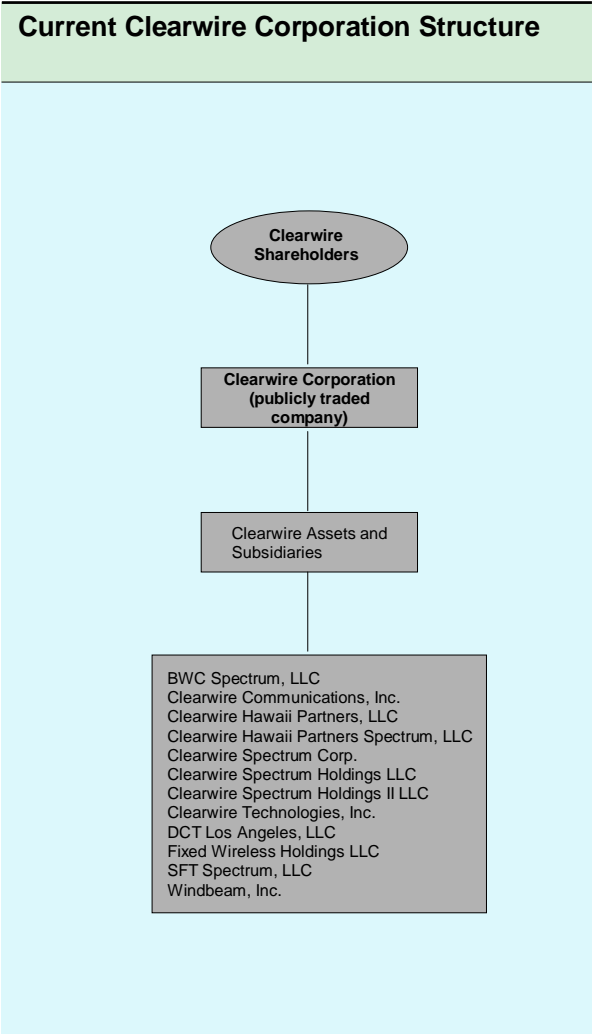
Current Clearwire Corporation Structure

Clearwire Shareholders

Clearwire Corporation (publicly traded company)

Clearwire Assets and Subsidiaries

BWC Spectrum, LLC
Clearwire Communications, Inc.
Clearwire Hawaii Partners, LLC
Clearwire Hawaii Partners Spectrum, LLC
Clearwire Spectrum Corp.
Clearwire Spectrum Holdings LLC
Clearwire Spectrum Holdings II LLC
Clearwire Technologies, Inc.
DCT Los Angeles, LLC
Fixed Wireless Holdings LLC
SFT Spectrum, LLC
Windbeam, Inc.